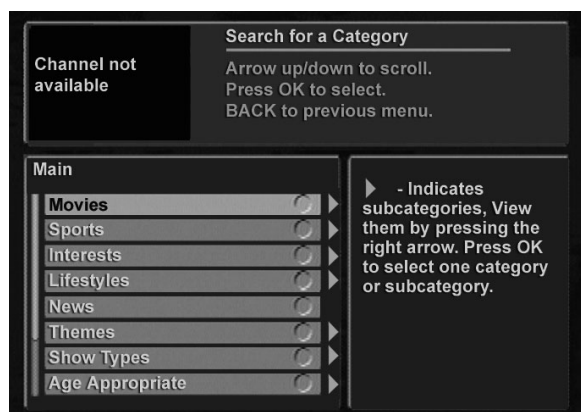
Channel not available

Search for a Category

Arrow up/down to scroll.
Press OK to select.
BACK to previous menu.

Main

Movies
Sports
Interests
Lifestyles
News
Themes
Show Types
Age Appropriate

▶ - Indicates subcategories, View them by pressing the right arrow. Press OK to select one category or subcategory.